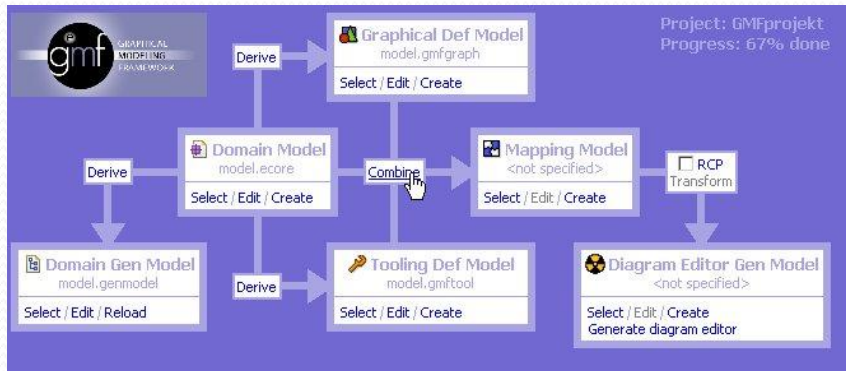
gmf GRAPHICAL MODELING FRAMEWORK

Project: GMFprojekt
Progress: 67% done

Derive

Graphical Def Model
model.gmfgraph
Select / Edit / Create

Derive

Domain Model
model.ecore
Select / Edit / Create

Combine

Mapping Model
<not specified>
Select / Edit / Create

RCP
Transform

Domain Gen Model
model.genmodel
Select / Edit / Reload

Derive

Tooling Def Model
model.gmftool
Select / Edit / Create

Diagram Editor Gen Model
<not specified>
Select / Edit / Create
Generate diagram editor